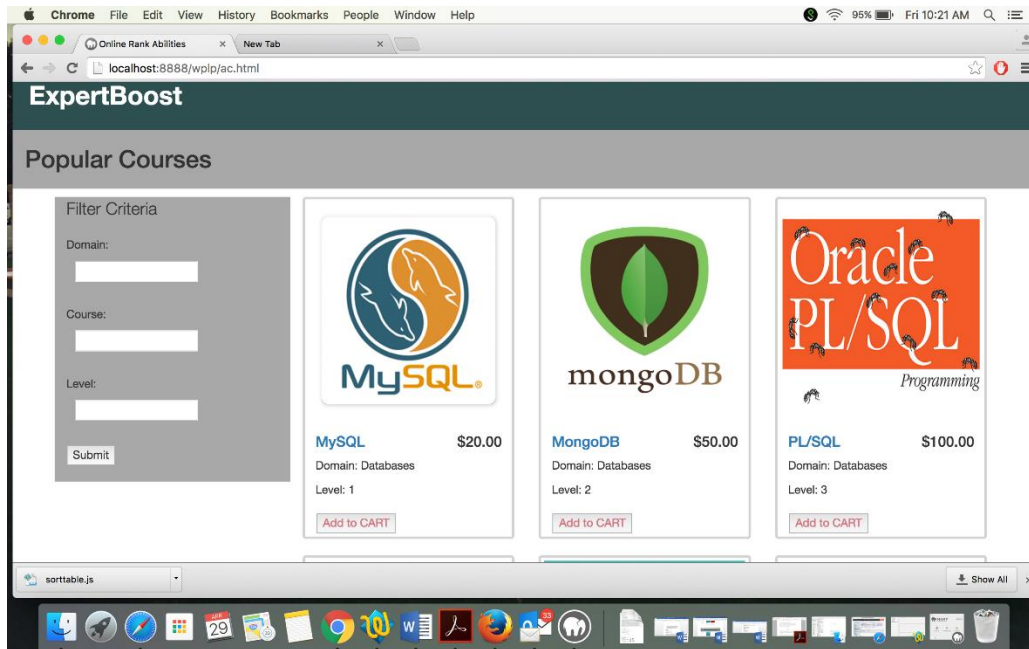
Chrome File Edit View History Bookmarks People Window Help
95% Fri 10:21 AM

Online Rank Abilities ×
New Tab ×

localhost:8888/wplp/ac.html

ExpertBoost

Popular Courses

Filter Criteria

Domain:

Course:

Level:

Submit

MySQL

MySQL $20.00
Domain: Databases
Level: 1
Add to CART

mongoDB

MongoDB $50.00
Domain: Databases
Level: 2
Add to CART

Oracle PL/SQL Programming

PL/SQL $100.00
Domain: Databases
Level: 3
Add to CART

sorttable.js
Show All

29
33